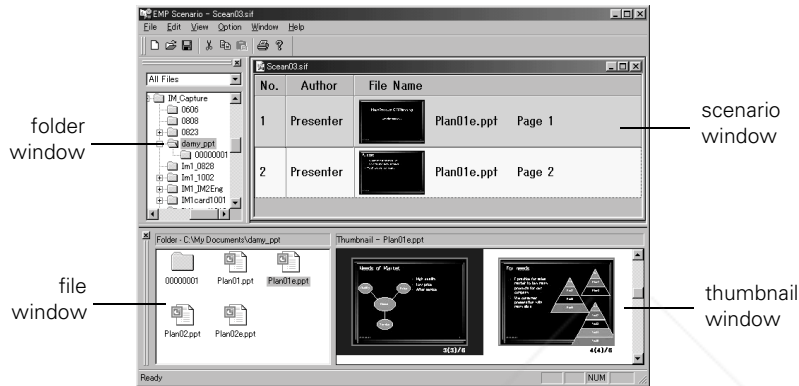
EMP Scenario - Scean03.sif

File Edit View Option Window Help

All Files

IM_Capture
0606
0808
0823
damy_ppt
00000001
Im1_0828
Im1_1002
IM1_IM2Eng
IM1card1001

Scean03.sif

| No. | Author | File Name | |
|---|---|---|---|
| 1 | Presenter | Plan01e.ppt | Page 1 |
| 2 | Presenter | Plan01e.ppt | Page 2 |

Folder - C:\My Documents\damy_ppt

00000001
Plan01.ppt
Plan01e.ppt
Plan02.ppt
Plan02e.ppt

Thumbnail - Plan01e.ppt

Needs of Market
3(3)/6
4(4)/6

Ready
NUM

folder window

file window

scenario window

thumbnail window